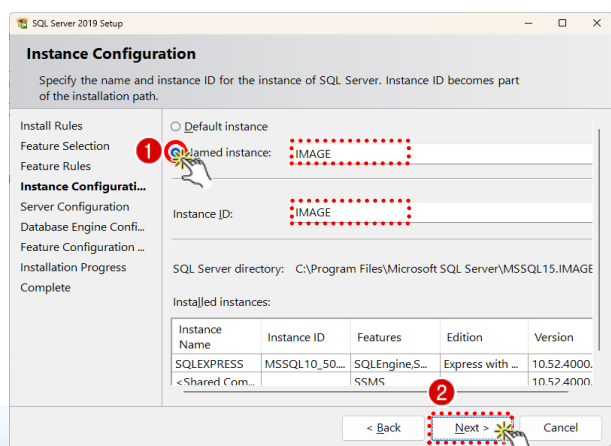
SQL Server 2019 Setup

Instance Configuration

Specify the name and instance ID for the instance of SQL Server. Instance ID becomes part of the installation path.

Install Rules
Feature Selection
Feature Rules
Instance Configurati...
Server Configuration
Database Engine Confi...
Feature Configuration ...
Installation Progress
Complete

Default instance

1

Named instance: IMAGE

Instance ID: IMAGE

SQL Server directory: C:\Program Files\Microsoft SQL Server\MSSQL15.IMAGE

Installed instances:

| Instance Name | Instance ID | Features | Edition | Version |
|---|---|---|---|---|
| SQLEXPRESS | MSSQL10_50... | SQLEngine,S... | Express with ... | 10.52.4000. |
| <Shared Com... | | SSMS | | 10.52.4000. |

2

< Back  Next >  Cancel